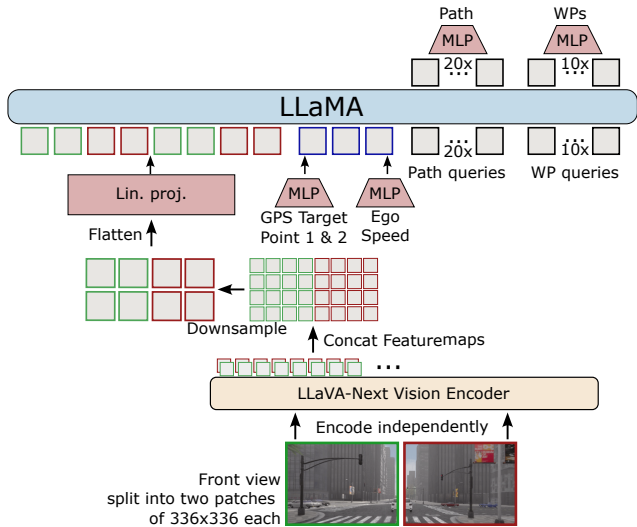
Path
MLP
20x

WPs
MLP
10x

LLaMA

20x
Path queries

10x
WP queries

Lin. proj.

MLP
GPS Target Point 1 & 2

MLP
Ego Speed

Flatten

Downsample

Concat Featuremaps

...

LLaVA-Next Vision Encoder

Encode independently

Front view split into two patches of 336x336 each